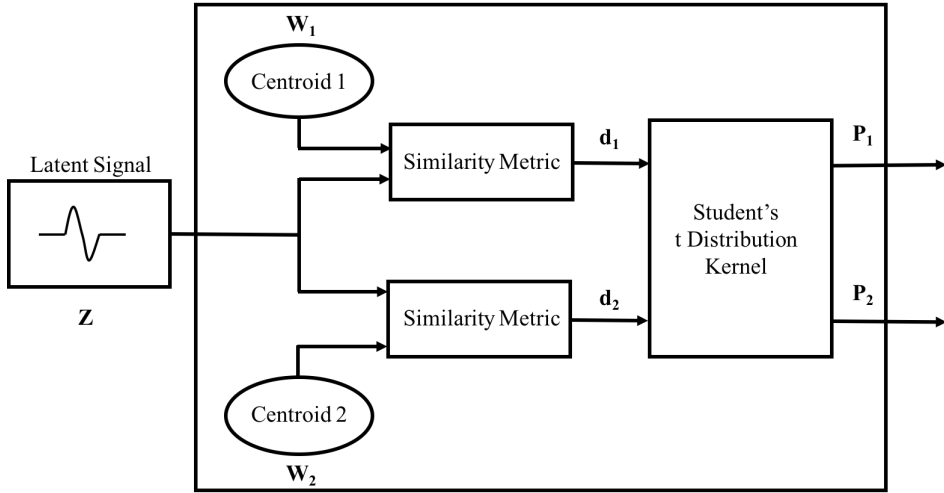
$\mathbf{W_1}$

Centroid 1

Latent Signal

$\mathbf{Z}$

Similarity Metric

$\mathbf{d_1}$

Similarity Metric

$\mathbf{d_2}$

Centroid 2

$\mathbf{W_2}$

Student's t Distribution Kernel

$\mathbf{P_1}$

$\mathbf{P_2}$